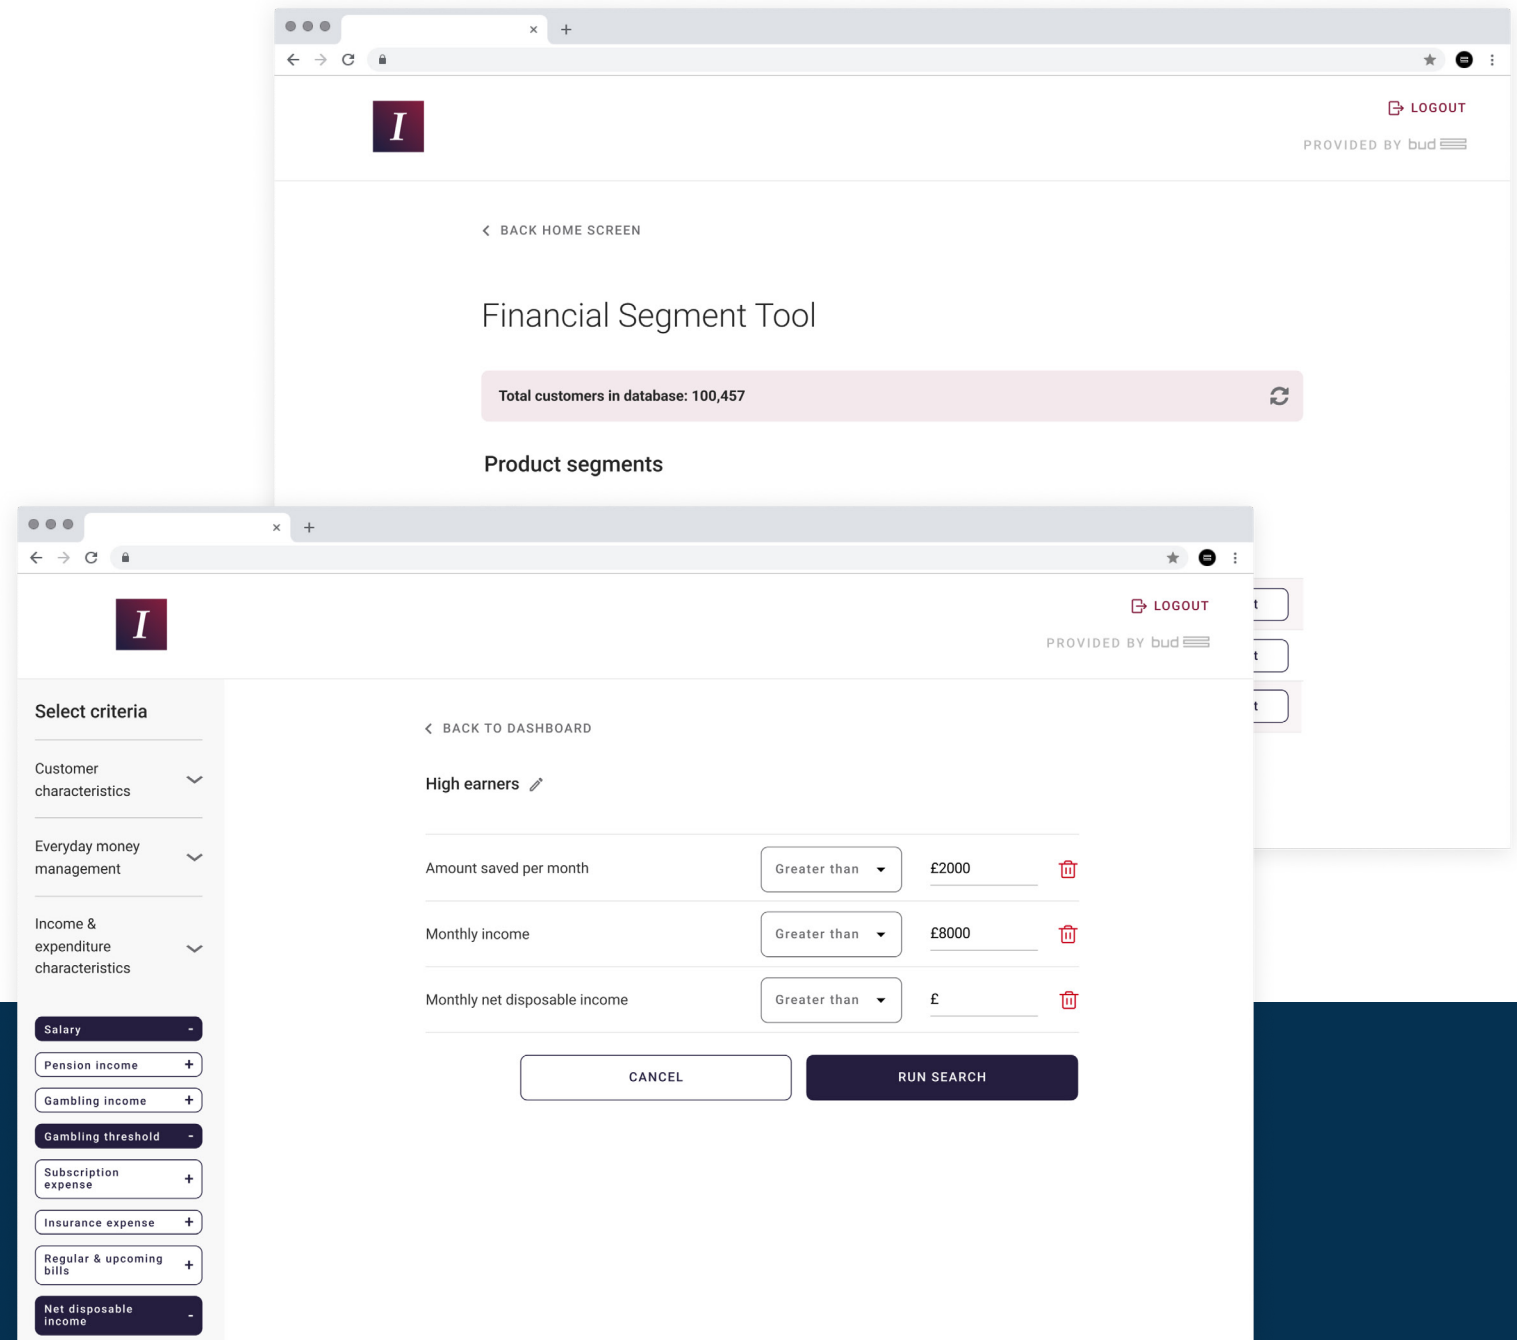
I

LOGOUT

PROVIDED BY bud

BACK HOME SCREEN

Financial Segment Tool

Total customers in database: 100,457

Product segments

t

t

t

I

LOGOUT

PROVIDED BY bud

Select criteria

Customer characteristics

Everyday money management

Income & expenditure characteristics

Salary -

Pension income +

Gambling income +

Gambling threshold -

Subscription expense +

Insurance expense +

Regular & upcoming bills +

Net disposable income -

BACK TO DASHBOARD

High earners

| | | |
|---|---|---|
| Amount saved per month | Greater than | £2000 |
| Monthly income | Greater than | £8000 |
| Monthly net disposable income | Greater than | £ |

CANCEL

RUN SEARCH